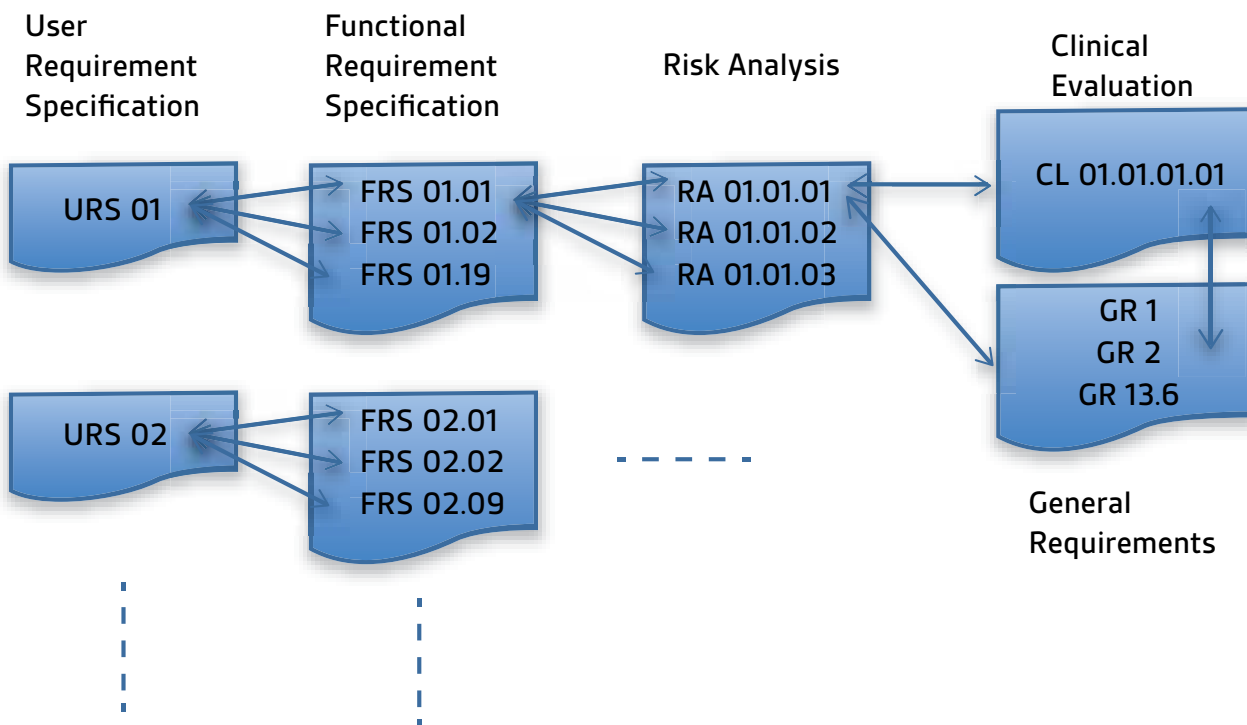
User Requirement Specification

Functional Requirement Specification

Risk Analysis

Clinical Evaluation

URS 01

FRS 01.01
FRS 01.02
FRS 01.19

RA 01.01.01
RA 01.01.02
RA 01.01.03

CL 01.01.01.01

GR 1
GR 2
GR 13.6

URS 02

FRS 02.01
FRS 02.02
FRS 02.09

General Requirements